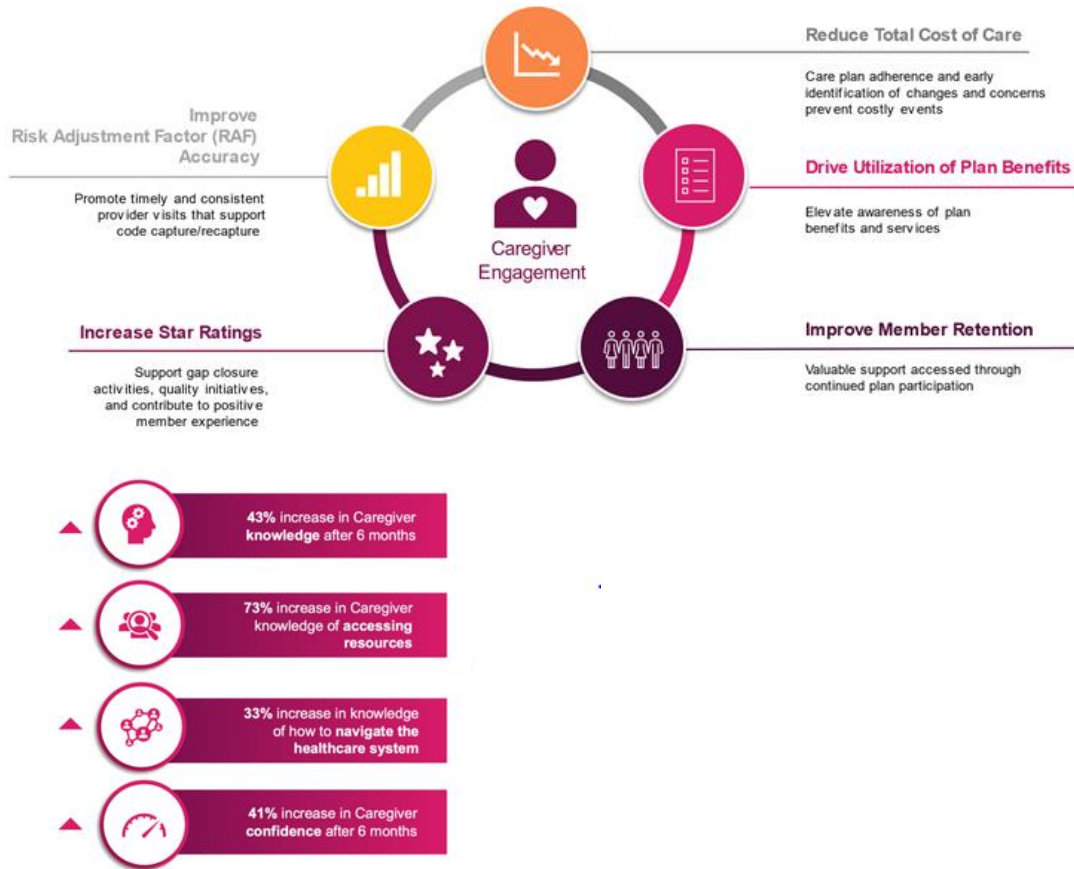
Reduce Total Cost of Care

Care plan adherence and early identification of changes and concerns prevent costly events

Improve Risk Adjustment Factor (RAF) Accuracy

Promote timely and consistent provider visits that support code capture/recapture

Caregiver Engagement

Drive Utilization of Plan Benefits

Elevate awareness of plan benefits and services

Increase Star Ratings

Support gap closure activities, quality initiatives, and contribute to positive member experience

Improve Member Retention

Valuable support accessed through continued plan participation

43% increase in Caregiver knowledge after 6 months

73% increase in Caregiver knowledge of accessing resources

33% increase in knowledge of how to navigate the healthcare system

41% increase in Caregiver confidence after 6 months